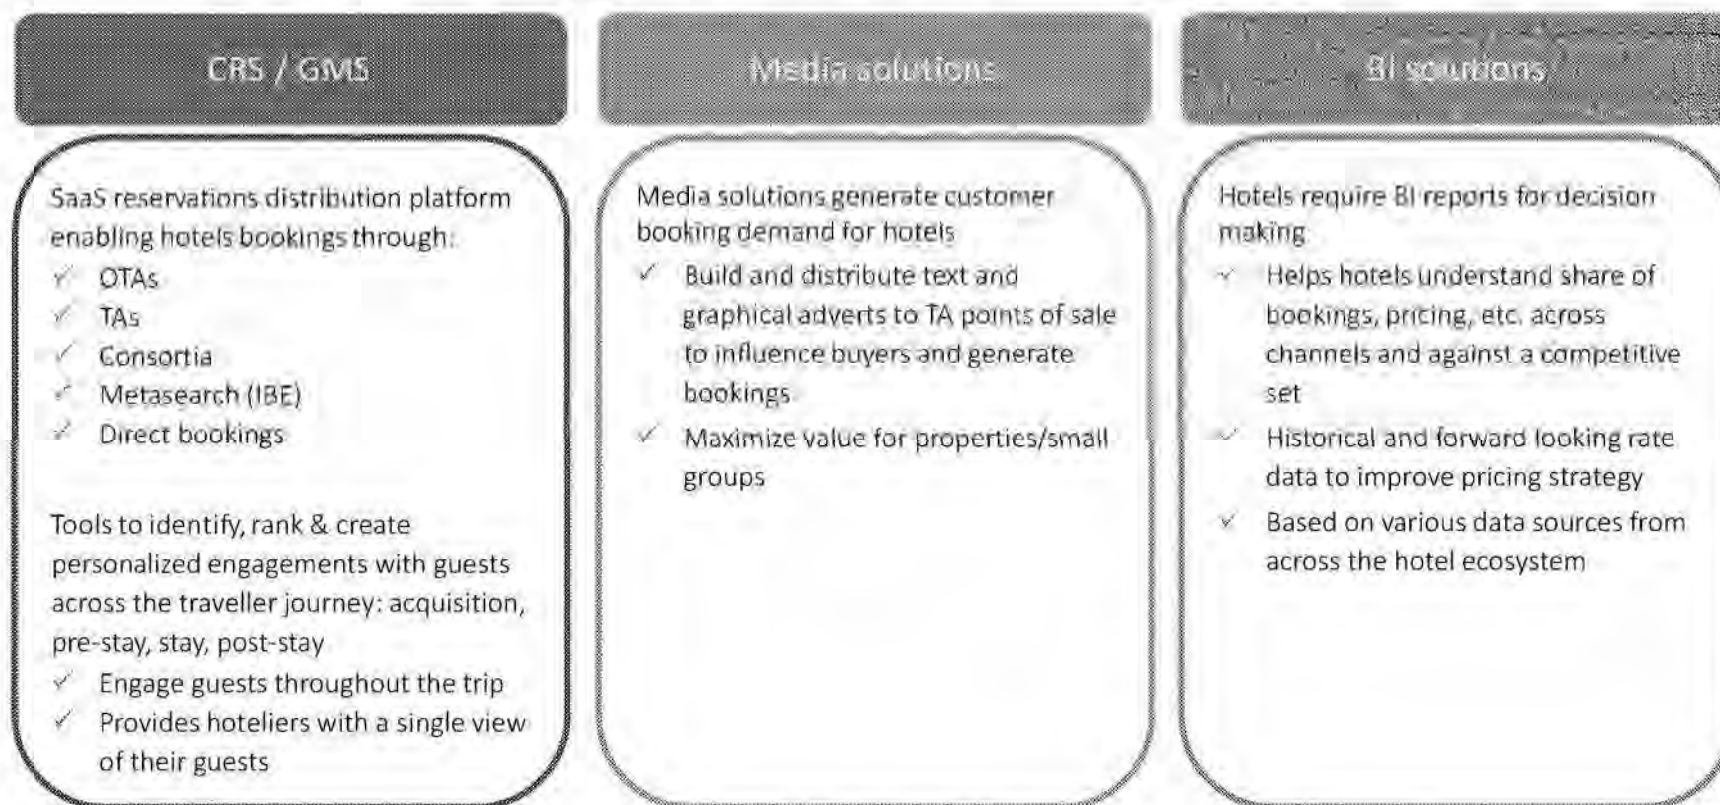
CRS / GMS

SaaS reservations distribution platform enabling hotels bookings through:
✓ OTAs
✓ TAs
✓ Consortia
✓ Metasearch (IBE)
✓ Direct bookings

Tools to identify, rank & create personalized engagements with guests across the traveller journey: acquisition, pre-stay, stay, post-stay
✓ Engage guests throughout the trip
✓ Provides hoteliers with a single view of their guests

Media solutions

Media solutions generate customer booking demand for hotels
✓ Build and distribute text and graphical adverts to TA points of sale to influence buyers and generate bookings
✓ Maximize value for properties/small groups

BI solutions

Hotels require BI reports for decision making
✓ Helps hotels understand share of bookings, pricing, etc. across channels and against a competitive set
✓ Historical and forward looking rate data to improve pricing strategy
✓ Based on various data sources from across the hotel ecosystem